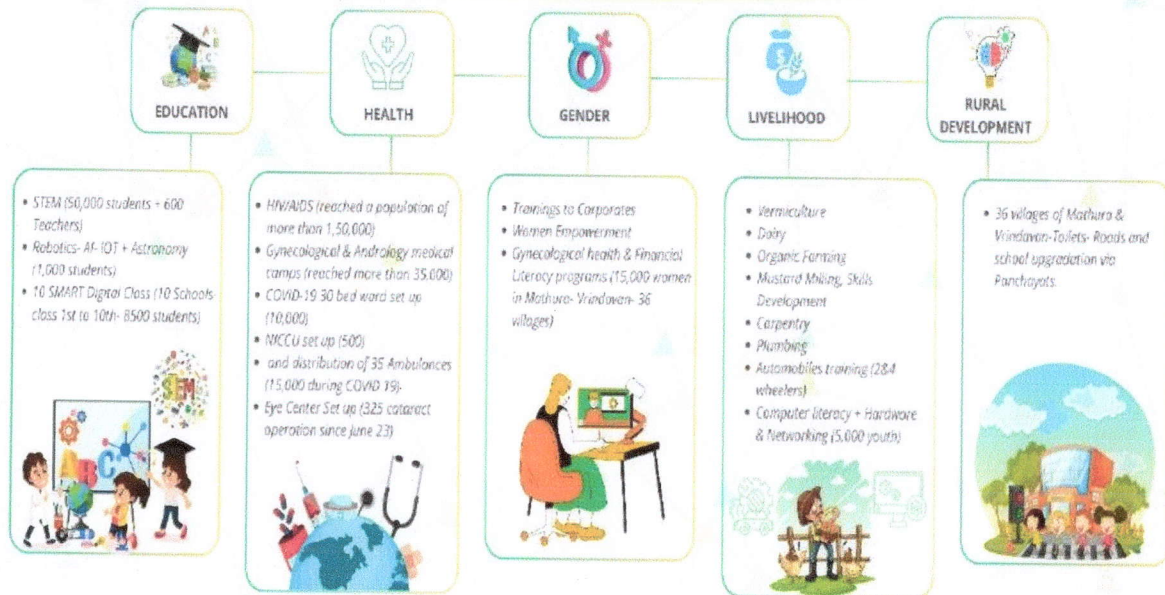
EDUCATION

HEALTH

GENDER

LIVELIHOOD

RURAL DEVELOPMENT

• STEM (50,000 students + 600 Teachers)
• Robotics- AI- IOT + Astronomy (1,000 students)
• 10 SMART Digital Class (10 Schools class 1st to 10th- 8500 students)

STEM

• HIV/AIDS (reached a population of more than 1,50,000)
• Gynecological & Andrology medical camps (reached more than 35,000)
• COVID-19 30 bed ward set up (10,000)
• NICCU set up (500)
• and distribution of 35 Ambulances (15,000 during COVID 19)-
• Eye Center Set up (325 cataract operation since june 23)

• Trainings to Corporates
• Women Empowerment
• Gynecological health & Financial Literacy programs (15,000 women in Mathura- Vrindavan- 36 villages)

• Vermiculture
• Dairy
• Organic Farming
• Mustard Milling, Skills Development
• Carpentry
• Plumbing
• Automobiles training (2&4 wheelers)
• Computer literacy + Hardware & Networking (5,000 youth)

• 36 villages of Mathura & Vrindavan-Toilets- Roads and school upgradation via Panchayats.